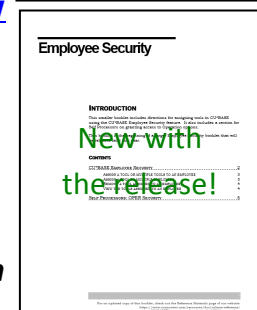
Employee Security

INTRODUCTION

This smaller booklet includes directions for assigning tools in CU*BASE using the CU*BASE Employee Security feature. It also includes a section for Self Processors on granting access to Operator options.

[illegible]

CONTENTS

CU*BASE EMPLOYEE SECURITY 2
ASSIGN A TOOL OR MULTIPLE TOOLS TO AN EMPLOYEE 3
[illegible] 4
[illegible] 5
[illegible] 6
SELF PROCESSORS: OPER SECURITY 8

New with the release!

For an updated copy of this booklet, check out the Reference Materials page of our website: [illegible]